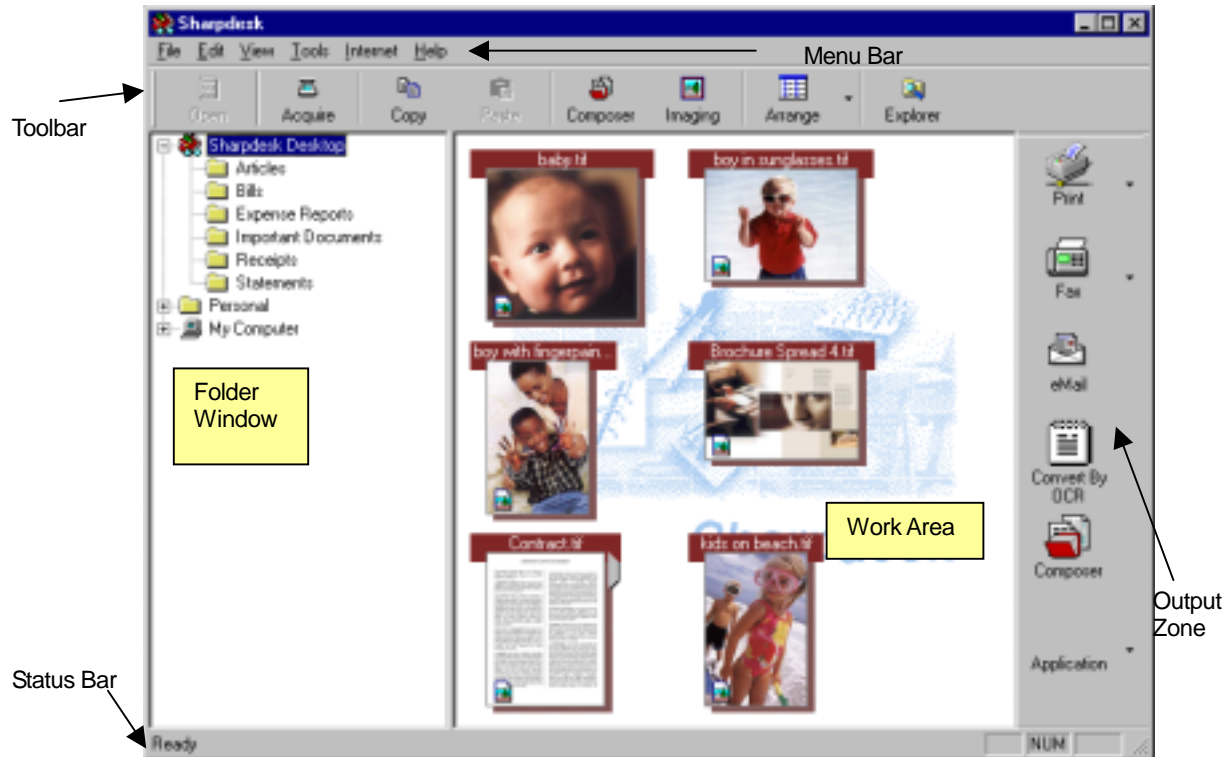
Sharpdesk

File Edit View Tools Internet Help

Menu Bar

Toolbar

Open Acquire Copy Paste Composer Imaging Arrange Explorer

Sharpdesk Desktop
Articles
Bills
Expense Reports
Important Documents
Receipts
Statements
Personal
My Computer

Folder Window

baby.tif
boy in sunglasses.tif
boy with fingerpain...
Brochure Spread 4.tif
Contract.tif
kids on beach.tif

Work Area

Print
Fax
eMail
Convert By OCR
Composer
Application

Output Zone

Status Bar

Ready

NUM